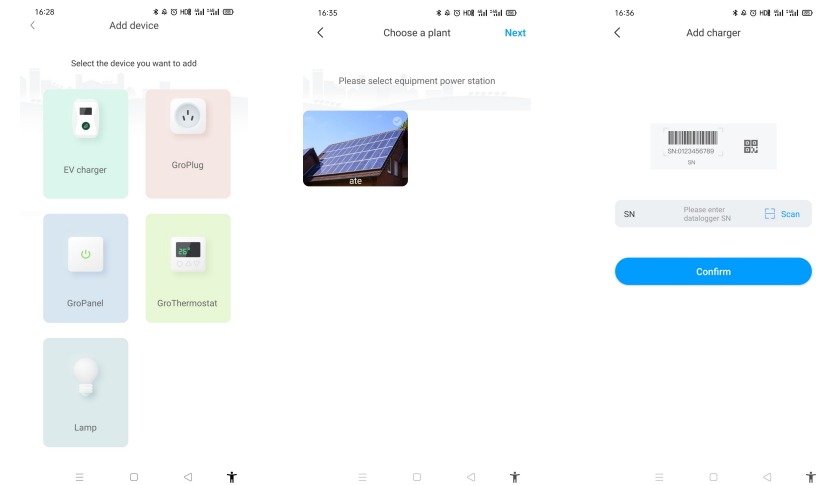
16:28

Add device

Select the device you want to add

EV charger

GroPlug

GroPanel

GroThermostat

26°

Lamp

16:35

Choose a plant

Next

Please select equipment power station

ate

16:36

Add charger

SN:0123456789

SN

SN

Please enter datalogger SN

Scan

Confirm